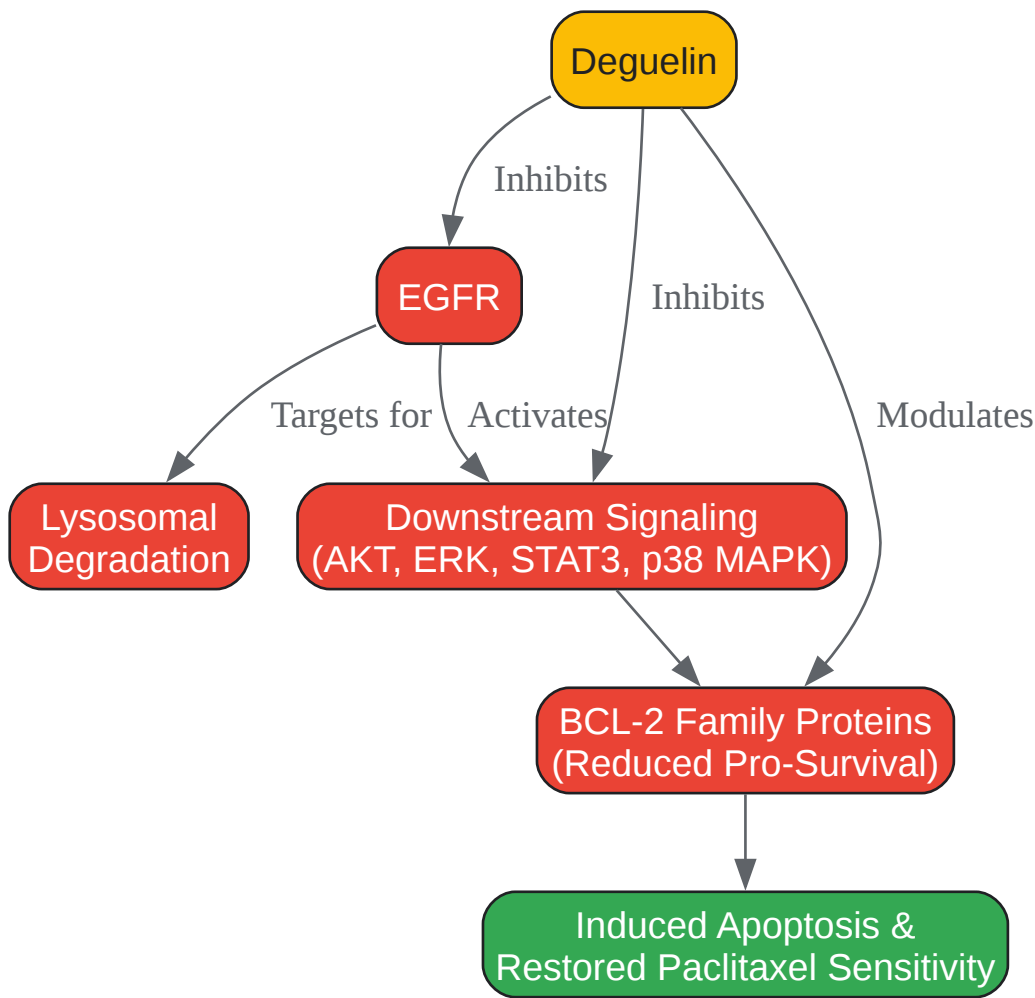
Deguelin

Inhibits

Inhibits

Modulates

EGFR

Targets for

Activates

Lysosomal Degradation

Downstream Signaling (AKT, ERK, STAT3, p38 MAPK)

BCL-2 Family Proteins (Reduced Pro-Survival)

Induced Apoptosis & Restored Paclitaxel Sensitivity